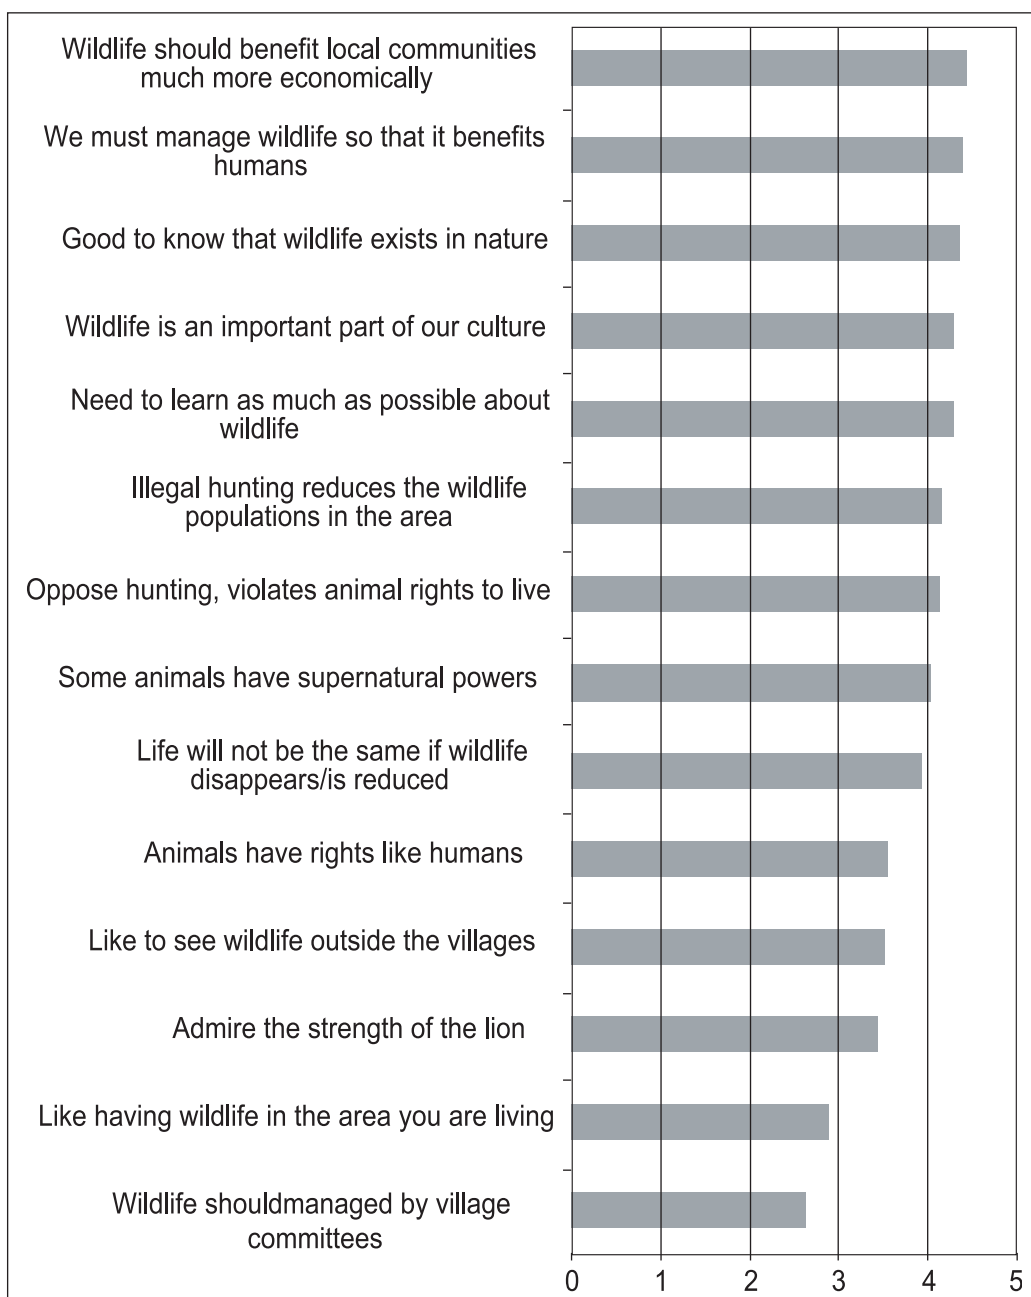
Wildlife should benefit local communities much more economically

We must manage wildlife so that it benefits humans

Good to know that wildlife exists in nature

Wildlife is an important part of our culture

Need to learn as much as possible about wildlife

Illegal hunting reduces the wildlife populations in the area

Oppose hunting, violates animal rights to live

Some animals have supernatural powers

Life will not be the same if wildlife disappears/is reduced

Animals have rights like humans

Like to see wildlife outside the villages

Admire the strength of the lion

Like having wildlife in the area you are living

Wildlife shouldmanaged by village committees

0 1 2 3 4 5